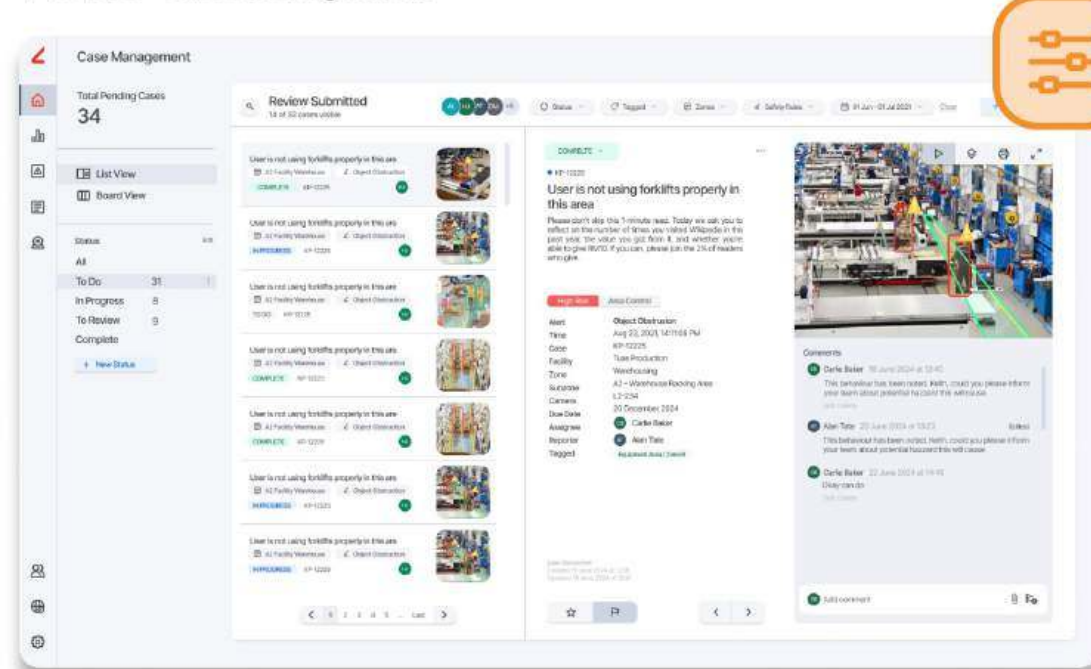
Case Management

Total Pending Cases
34

List View
Board View

Status
All
To Do 31
In Progress 8
To Review 9
Complete
+ New Status

Review Submitted
14 of 32 cases visible

Status
Tagged
Zones
Safety Rules
01 Jun - 01 Jul 2021
Clear

User is not using forklifts properly in this area
A2 Facility Warehouse
Object Obstruction
COMPLETE
KP-12225

User is not using forklifts properly in this area
A2 Facility Warehouse
Object Obstruction
INPROGRESS
KP-12225

User is not using forklifts properly in this area
A2 Facility Warehouse
Object Obstruction
TODO
KP-12225

User is not using forklifts properly in this area
A2 Facility Warehouse
Object Obstruction
COMPLETE
KP-12225

User is not using forklifts properly in this area
A2 Facility Warehouse
Object Obstruction
COMPLETE
KP-12225

User is not using forklifts properly in this area
A2 Facility Warehouse
Object Obstruction
INPROGRESS
KP-12225

User is not using forklifts properly in this area
A2 Facility Warehouse
Object Obstruction
INPROGRESS
KP-12225

< 1 2 3 4 5 ... Last >

COMPLETE
KP-12225
User is not using forklifts properly in this area
Please don't skip this 1-minute read. Today we ask you to reflect on the number of times you visited Wikipedia in the past year, the value you got from it, and whether you're able to give RM10. If you can, please join the 2% of readers who give.

High Risk
Area Control

Alert: Object Obstruction
Time: Aug 22, 2021, 14:11:08 PM
Case: KP-12225
Facility: Tuas Production
Zone: Warehousing
Subzone: A2 - Warehouse Racking Area
Camera: L2-234
Due Date: 20 December 2024
Assignee: Carlie Baker
Reporter: Alan Tate
Tagged: Equipment Area / Transit

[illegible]

Comments
Carlie Baker 18 June 2024 at 12:40
This behaviour has been noted. Keith, could you please inform your team about potential hazards this will cause.
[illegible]

Alan Tate 20 June 2024 at 13:23
Edited
This behaviour has been noted. Keith, could you please inform your team about potential hazard this will cause.

Carlie Baker 22 June 2024 at 14:18
Okay can do
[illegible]

Add comment